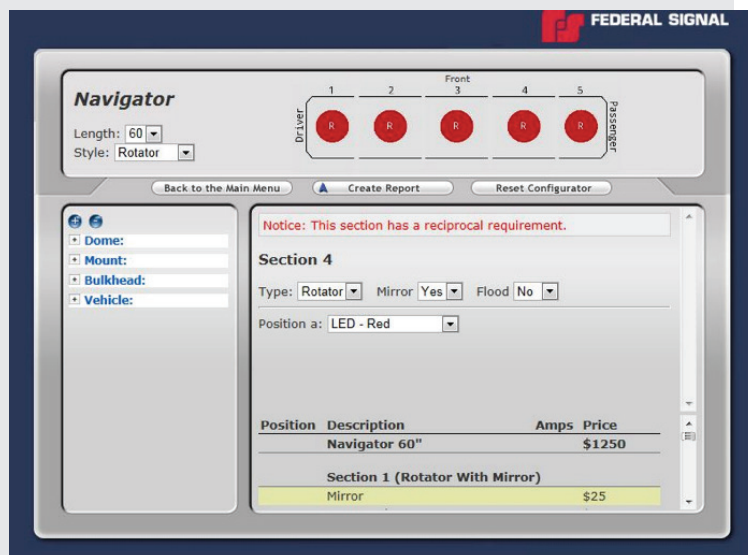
FEDERAL SIGNAL

Navigator

Length: 60
Style: Rotator

Front

1 2 3 4 5

Driver

R R R R R

Passenger

Back to the Main Menu

Create Report

Reset Configurator

+ Dome:
+ Mount:
+ Bulkhead:
+ Vehicle:

Notice: This section has a reciprocal requirement.

Section 4

Type: Rotator Mirror Yes Flood No

Position a: LED - Red

| Position | Description | Amps | Price |
|---|---|---|---|
| | Navigator 60" | | $1250 |
| | Section 1 (Rotator With Mirror) | | |
| | Mirror | | $25 |